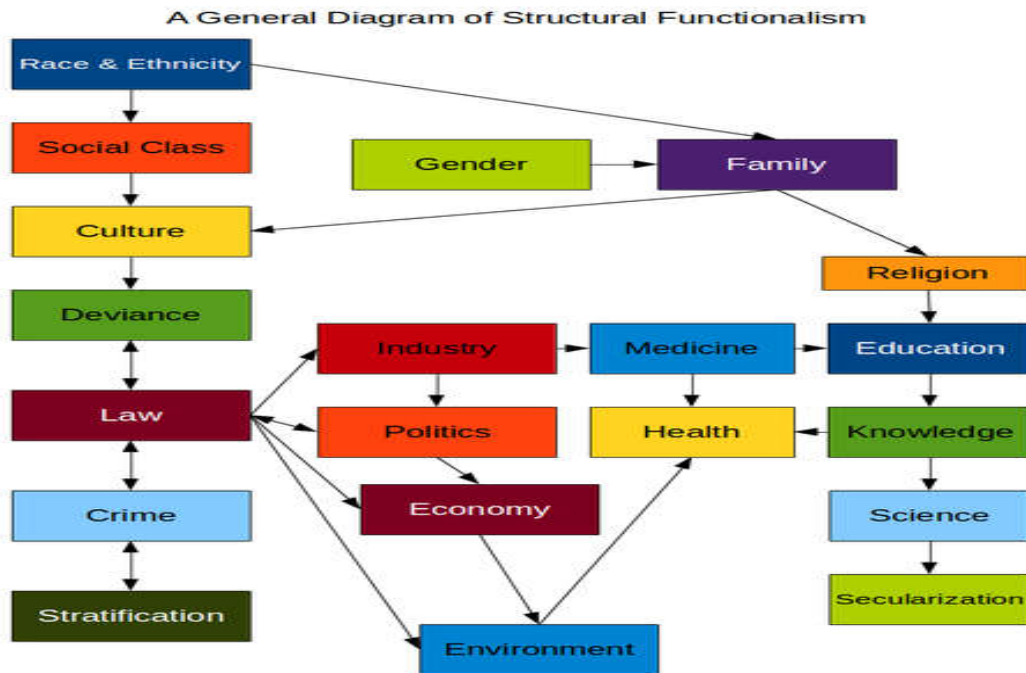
A General Diagram of Structural Functionalism

Race & Ethnicity

Social Class

Gender

Family

Culture

Religion

Deviance

Industry

Medicine

Education

Law

Politics

Health

Knowledge

Crime

Economy

Science

Secularization

Stratification

Environment